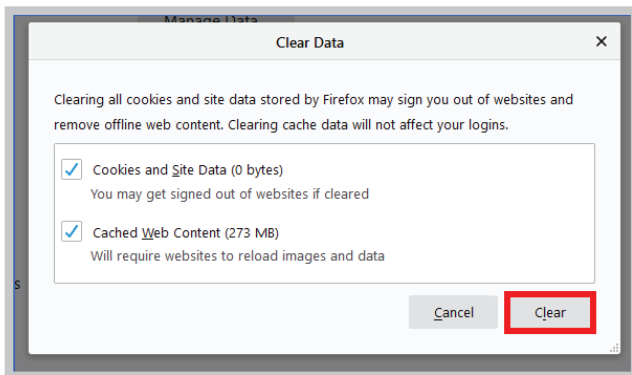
Manage Data

Clear Data

×

Clearing all cookies and site data stored by Firefox may sign you out of websites and remove offline web content. Clearing cache data will not affect your logins.

Cookies and Site Data (0 bytes)
You may get signed out of websites if cleared

Cached Web Content (273 MB)
Will require websites to reload images and data

s

Cancel

Clear